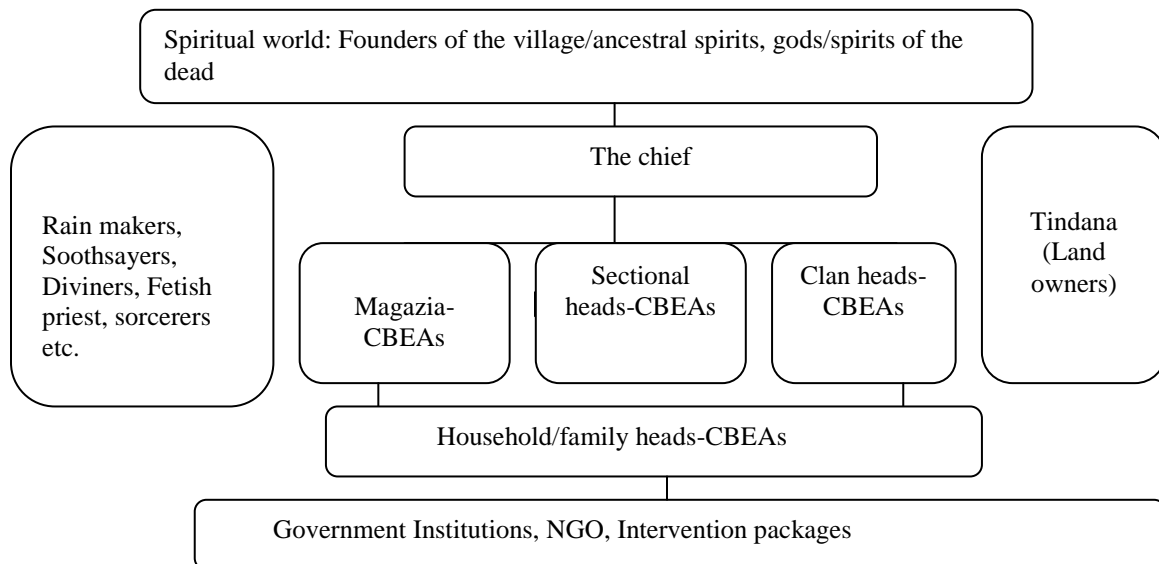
Spiritual world: Founders of the village/ancestral spirits, gods/spirits of the dead

The chief

Rain makers, Soothsayers, Diviners, Fetish priest, sorcerers etc.

Magazia-CBEAs

Sectional heads-CBEAs

Clan heads-CBEAs

Tindana (Land owners)

Household/family heads-CBEAs

Government Institutions, NGO, Intervention packages